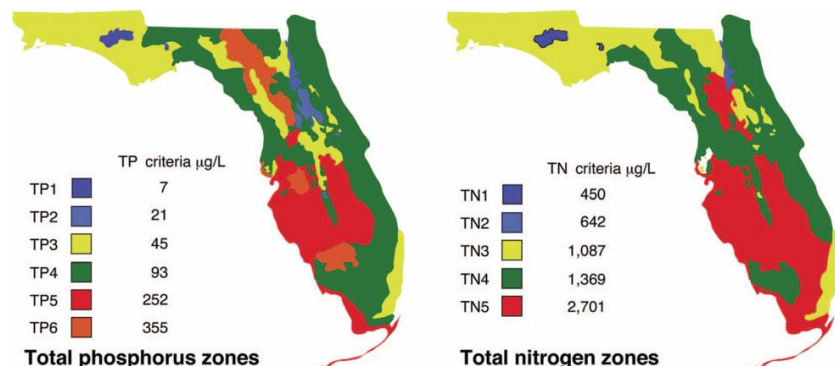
TP criteria μg/L

| | |
|---|---|
| TP1 | 7 |
| TP2 | 21 |
| TP3 | 45 |
| TP4 | 93 |
| TP5 | 252 |
| TP6 | 355 |

Total phosphorus zones

TN criteria μg/L

| | |
|---|---|
| TN1 | 450 |
| TN2 | 642 |
| TN3 | 1,087 |
| TN4 | 1,369 |
| TN5 | 2,701 |

Total nitrogen zones